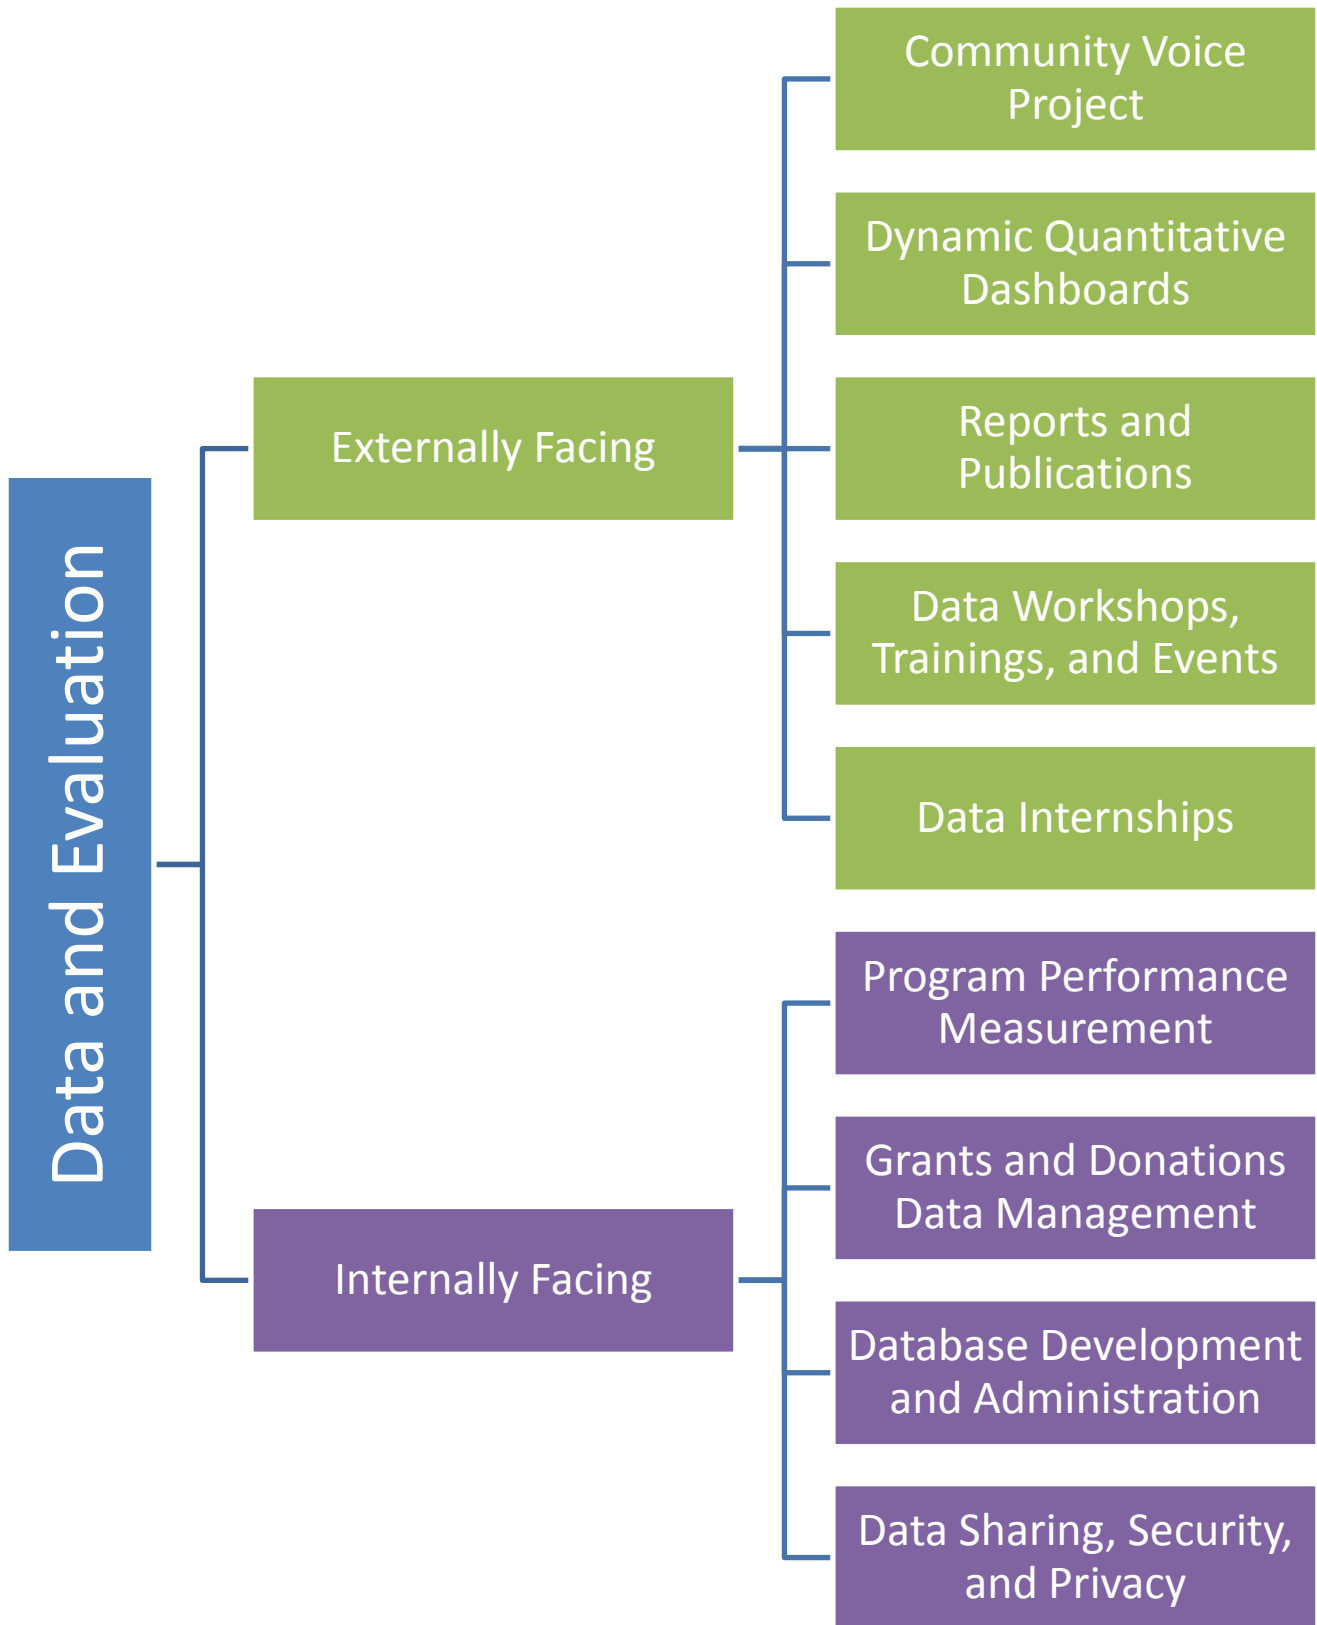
Data and Evaluation

Externally Facing

Community Voice Project

Dynamic Quantitative Dashboards

Reports and Publications

Data Workshops, Trainings, and Events

Data Internships

Internally Facing

Program Performance Measurement

Grants and Donations Data Management

Database Development and Administration

Data Sharing, Security, and Privacy